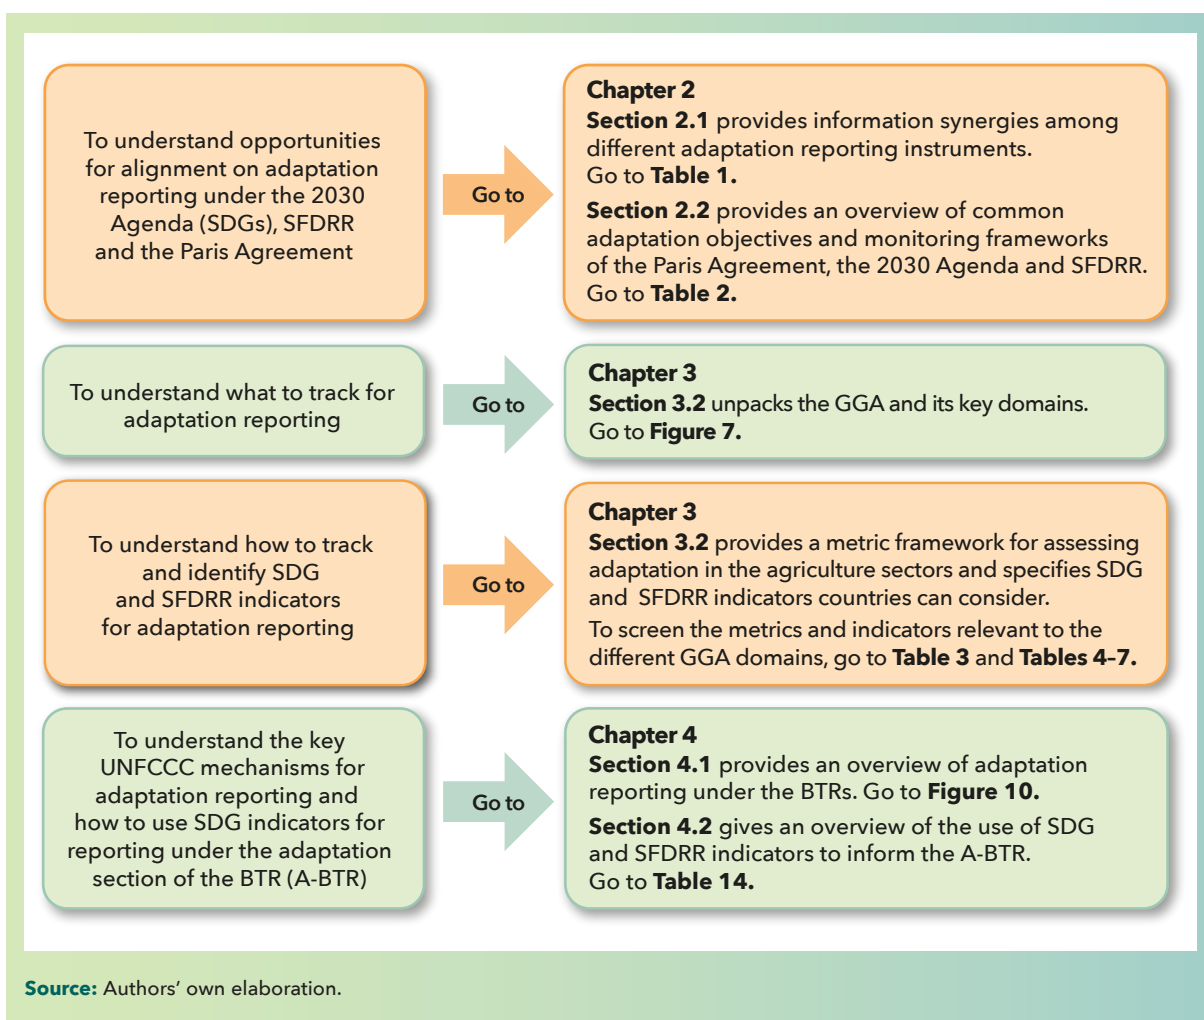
To understand opportunities for alignment on adaptation reporting under the 2030 Agenda (SDGs), SFDRR and the Paris Agreement

Go to

Chapter 2
Section 2.1 provides information synergies among different adaptation reporting instruments. Go to Table 1.

Section 2.2 provides an overview of common adaptation objectives and monitoring frameworks of the Paris Agreement, the 2030 Agenda and SFDRR. Go to Table 2.

To understand what to track for adaptation reporting

Go to

Chapter 3
Section 3.2 unpacks the GGA and its key domains. Go to Figure 7.

To understand how to track and identify SDG and SFDRR indicators for adaptation reporting

Go to

Chapter 3
Section 3.2 provides a metric framework for assessing adaptation in the agriculture sectors and specifies SDG and SFDRR indicators countries can consider.

To screen the metrics and indicators relevant to the different GGA domains, go to Table 3 and Tables 4–7.

To understand the key UNFCCC mechanisms for adaptation reporting and how to use SDG indicators for reporting under the adaptation section of the BTR (A-BTR)

Go to

Chapter 4
Section 4.1 provides an overview of adaptation reporting under the BTRs. Go to Figure 10.

Section 4.2 gives an overview of the use of SDG and SFDRR indicators to inform the A-BTR. Go to Table 14.

Source: Authors' own elaboration.